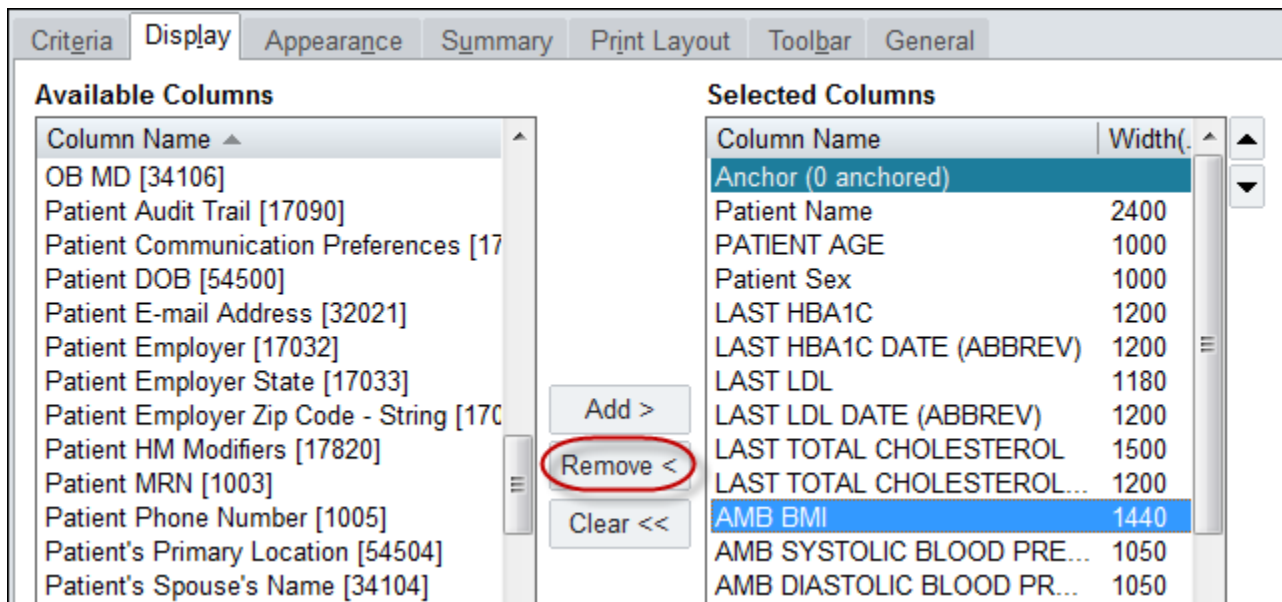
Criteria | Display | Appearance | Summary | Print Layout | Toolbar | General

Available Columns

| Column Name ▲ |
|---|
| OB MD [34106] |
| Patient Audit Trail [17090] |
| Patient Communication Preferences [17 |
| Patient DOB [54500] |
| Patient E-mail Address [32021] |
| Patient Employer [17032] |
| Patient Employer State [17033] |
| Patient Employer Zip Code - String [170 |
| Patient HM Modifiers [17820] |
| Patient MRN [1003] |
| Patient Phone Number [1005] |
| Patient's Primary Location [54504] |
| Patient's Spouse's Name [34104] |

Add >
Remove <
Clear <<

Selected Columns

| Column Name | Width(. |
|---|---|
| Anchor (0 anchored) | |
| Patient Name | 2400 |
| PATIENT AGE | 1000 |
| Patient Sex | 1000 |
| LAST HBA1C | 1200 |
| LAST HBA1C DATE (ABBREV) | 1200 |
| LAST LDL | 1180 |
| LAST LDL DATE (ABBREV) | 1200 |
| LAST TOTAL CHOLESTEROL | 1500 |
| LAST TOTAL CHOLESTEROL... | 1200 |
| AMB BMI | 1440 |
| AMB SYSTOLIC BLOOD PRE... | 1050 |
| AMB DIASTOLIC BLOOD PR... | 1050 |